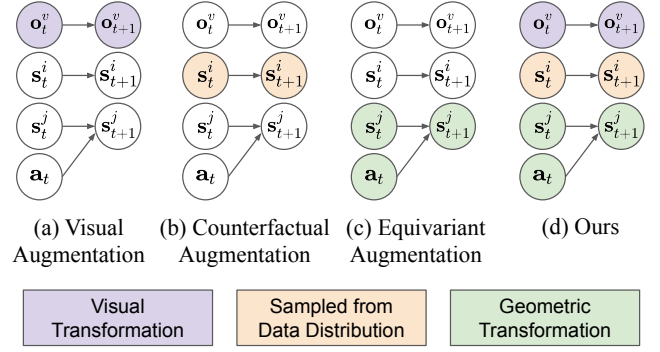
$\mathbf{o}_t^v$ $\mathbf{o}_{t+1}^v$
$\mathbf{s}_t^i$ $\mathbf{s}_{t+1}^i$
$\mathbf{s}_t^j$ $\mathbf{s}_{t+1}^j$
$\mathbf{a}_t$

(a) Visual Augmentation

$\mathbf{o}_t^v$ $\mathbf{o}_{t+1}^v$
$\mathbf{s}_t^i$ $\mathbf{s}_{t+1}^i$
$\mathbf{s}_t^j$ $\mathbf{s}_{t+1}^j$
$\mathbf{a}_t$

(b) Counterfactual Augmentation

$\mathbf{o}_t^v$ $\mathbf{o}_{t+1}^v$
$\mathbf{s}_t^i$ $\mathbf{s}_{t+1}^i$
$\mathbf{s}_t^j$ $\mathbf{s}_{t+1}^j$
$\mathbf{a}_t$

(c) Equivariant Augmentation

$\mathbf{o}_t^v$ $\mathbf{o}_{t+1}^v$
$\mathbf{s}_t^i$ $\mathbf{s}_{t+1}^i$
$\mathbf{s}_t^j$ $\mathbf{s}_{t+1}^j$
$\mathbf{a}_t$

(d) Ours

Visual Transformation

Sampled from Data Distribution

Geometric Transformation